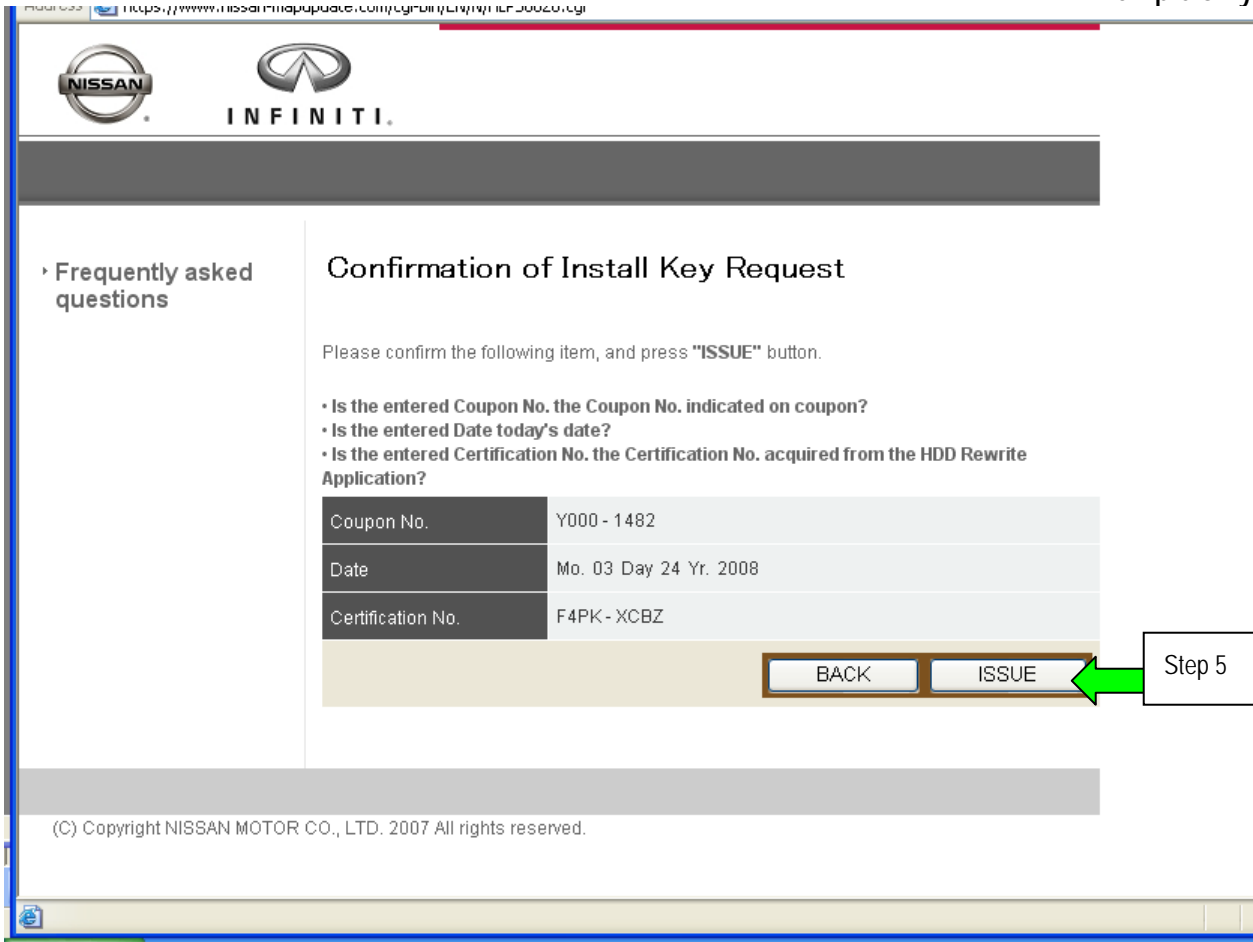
Address https://www.nissan-mapupdate.com/cgi-bin/EN/N/HLP56020.cgi

NISSAN

INFINITI.

Frequently asked questions

Confirmation of Install Key Request

Please confirm the following item, and press "ISSUE" button.

• Is the entered Coupon No. the Coupon No. indicated on coupon?
• Is the entered Date today's date?
• Is the entered Certification No. the Certification No. acquired from the HDD Rewrite Application?

| Coupon No. | Y000 - 1482 |
|---|---|
| Date | Mo. 03 Day 24 Yr. 2008 |
| Certification No. | F4PK - XCBZ |

BACK ISSUE

Step 5

(C) Copyright NISSAN MOTOR CO., LTD. 2007 All rights reserved.